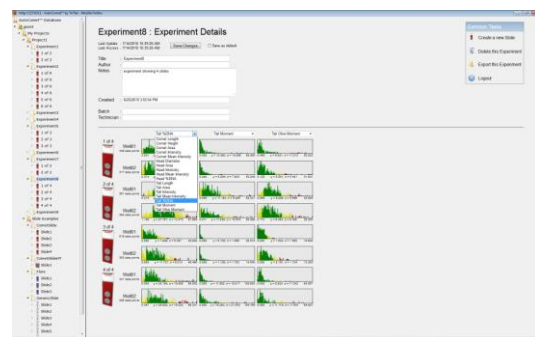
Experiment8 : Experiment Details

Last Update:
Last Access:

Save Changes

Title
Author
Notes

Created

Batch
Technician

Slide1
Slide2

Common Tasks

Create a new Slide

Delete this Experiment

Export this Experiment

Logout

Experiment1
Experiment2
Experiment3
Experiment4
Experiment5
Experiment6
Experiment7
Experiment8
Slide1
Slide2
Slide3
Slide4

Tail Moment
Tail Olive Moment